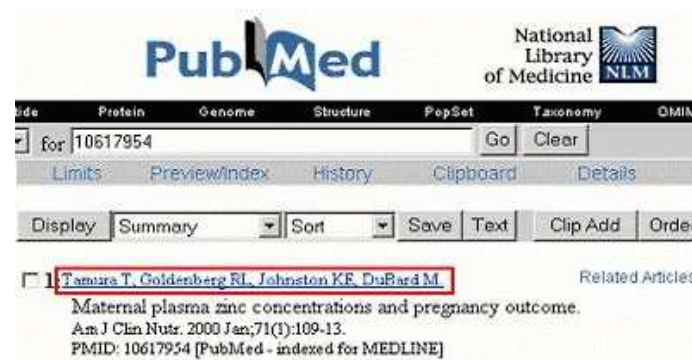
PubMed

National Library of Medicine NLM

ide Protein Genome Structure PopSet Taxonomy OMIN

for 10617954 Go Clear

Limits Preview/Index History Clipboard Details

Display Summary Sort Save Text Clip Add Orde

1: Tamura T, Goldenberg RL, Johnston KE, DuBard M.

Related Articles

Maternal plasma zinc concentrations and pregnancy outcome.
Am J Clin Nutr. 2000 Jan;71(1):109-13.
PMID: 10617954 [PubMed - indexed for MEDLINE]